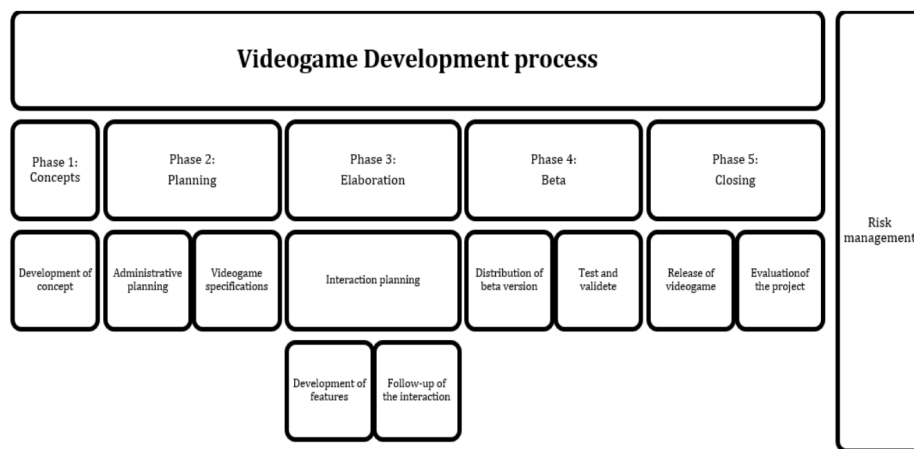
Videogame Development process

Phase 1: Concepts

Phase 2: Planning

Phase 3: Elaboration

Phase 4: Beta

Phase 5: Closing

Risk management

Development of concept

Administrative planning

Videogame specifications

Interaction planning

Distribution of beta version

Test and validete

Release of videogame

Evaluationof the project

Development of features

Follow-up of the interaction